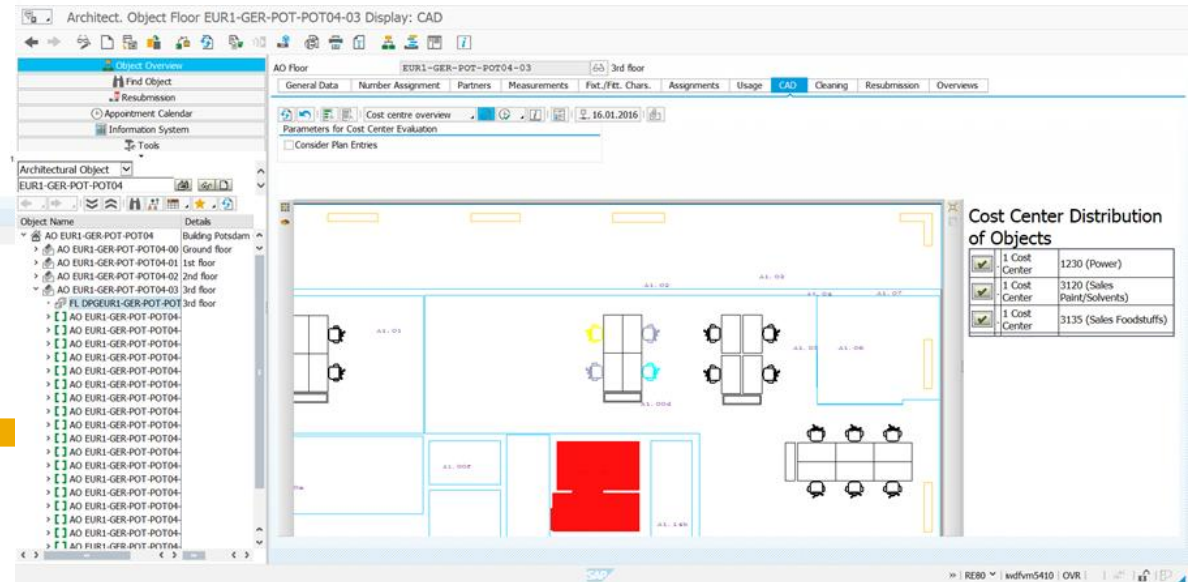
Architect. Object Floor EUR1-GER-POT-POT04-03 Display: CAD

Object Overview
Find Object
Resubmission
Appointment Calendar
Information System
Tools

Architectural Object
EUR1-GER-POT-POT04

| Object Name | Details |
|---|---|
| AO EUR1-GER-POT-POT04 | Building Potsdam |
| AO EUR1-GER-POT-POT04-00 | Ground floor |
| AO EUR1-GER-POT-POT04-01 | 1st floor |
| AO EUR1-GER-POT-POT04-02 | 2nd floor |
| AO EUR1-GER-POT-POT04-03 | 3rd floor |
| FL DPGEUR1-GER-POT-POT | 3rd floor |
| AO EUR1-GER-POT-POT04- | |
| AO EUR1-GER-POT-POT04- | |
| AO EUR1-GER-POT-POT04- | |
| AO EUR1-GER-POT-POT04- | |
| AO EUR1-GER-POT-POT04- | |
| AO EUR1-GER-POT-POT04- | |
| AO EUR1-GER-POT-POT04- | |
| AO EUR1-GER-POT-POT04- | |
| AO EUR1-GER-POT-POT04- | |
| AO EUR1-GER-POT-POT04- | |
| AO EUR1-GER-POT-POT04- | |
| AO EUR1-GER-POT-POT04- | |
| AO EUR1-GER-POT-POT04- | |
| AO EUR1-GER-POT-POT04- | |
| AO EUR1-GER-POT-POT04- | |
| AO EUR1-GER-POT-POT04- | |
| AO EUR1-GER-POT-POT04- | |
| AO EUR1-GER-POT-POT04- | |
| AO EUR1-GER-POT-POT04- | |

AO Floor EUR1-GER-POT-POT04-03 3rd floor

General Data | Number Assignment | Partners | Measurements | Fixt./Fitt. Chars. | Assignments | Usage | CAD | Cleaning | Resubmission | Overviews

Cost centre overview 16.01.2016
Parameters for Cost Center Evaluation
Consider Plan Entries

A1.02 A1.03 A1.04 A1.07 A1.01 A1.05 A1.06 A1.004 A1.005 A1.140

Cost Center Distribution of Objects

| | | |
|---|---|---|
| ✔ | 1 Cost Center | 1230 (Power) |
| ✔ | 1 Cost Center | 3120 (Sales Paint/Solvents) |
| ✔ | 1 Cost Center | 3135 (Sales Foodstuffs) |

SAP
RE80 | sxdfvm5410 | OVR